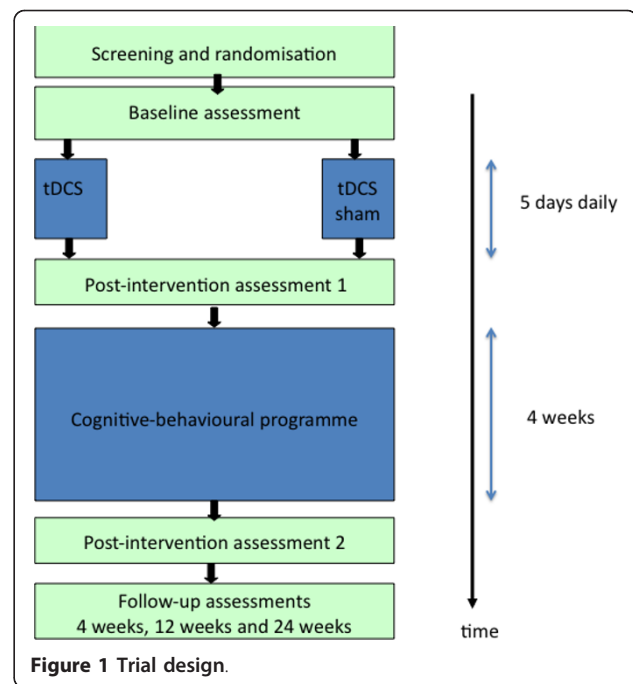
Screening and randomisation

Baseline assessment

tDCS

tDCS sham

5 days daily

Post-intervention assessment 1

Cognitive-behavioural programme

4 weeks

Post-intervention assessment 2

Follow-up assessments
4 weeks, 12 weeks and 24 weeks

time

**Figure 1** **Trial design**.